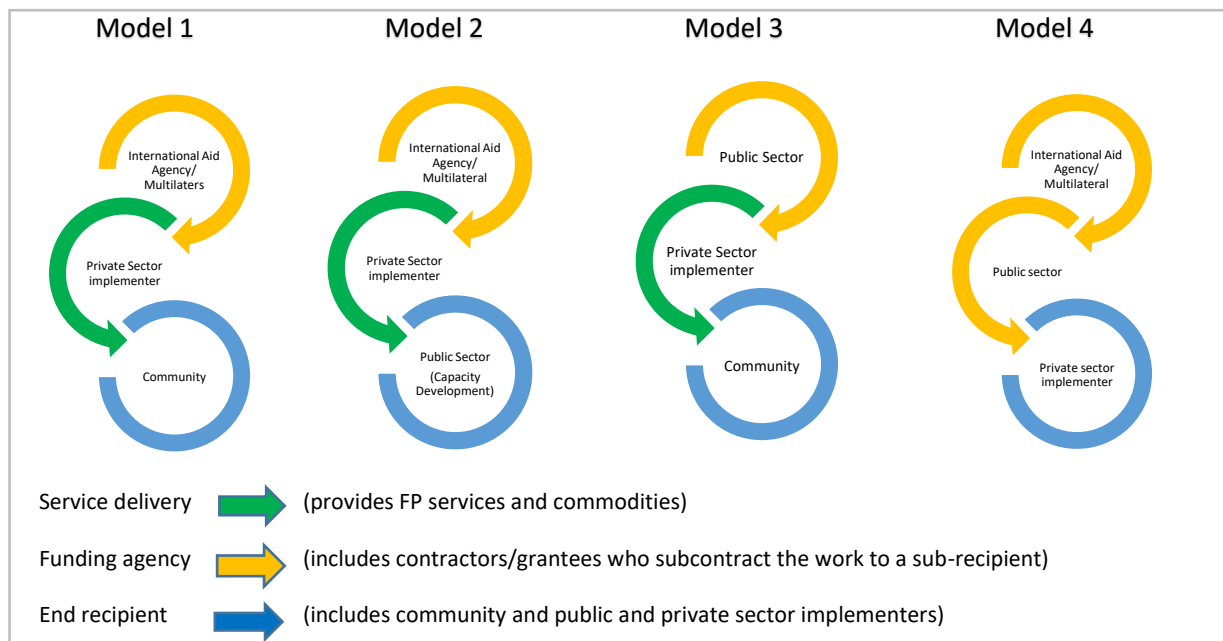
Model 1

International Aid Agency/ Multilaters

Private Sector implementer

Community

Model 2

International Aid Agency/ Multilateral

Private Sector implementer

Public Sector (Capacity Development)

Model 3

Public Sector

Private Sector implementer

Community

Model 4

International Aid Agency/ Multilateral

Public sector

Private sector implementer

Service delivery (provides FP services and commodities)

Funding agency (includes contractors/grantees who subcontract the work to a sub-recipient)

End recipient (includes community and public and private sector implementers)